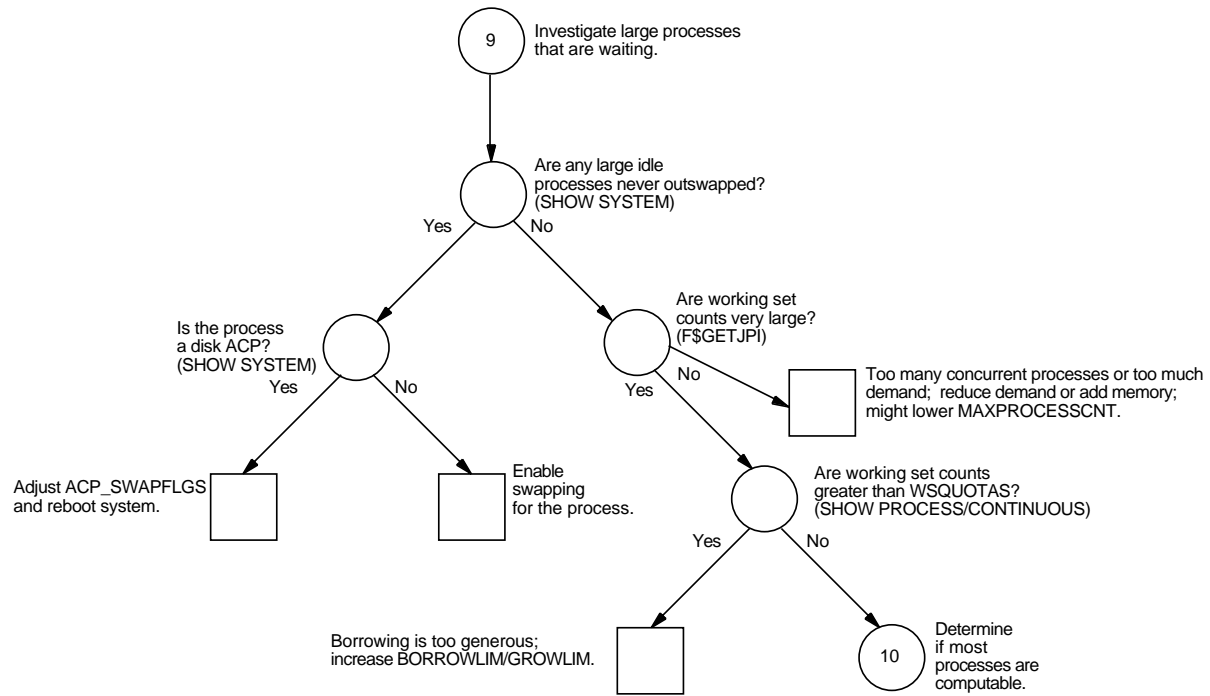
9

Investigate large processes that are waiting.

Are any large idle processes never outswapped? (SHOW SYSTEM)

Yes

No

Is the process a disk ACP? (SHOW SYSTEM)

Yes

No

Adjust ACP_SWAPFLGS and reboot system.

Enable swapping for the process.

Are working set counts very large? (F$GETJPI)

Yes

No

Too many concurrent processes or too much demand; reduce demand or add memory; might lower MAXPROCESSCNT.

Are working set counts greater than WSQUOTAS? (SHOW PROCESS/CONTINUOUS)

Yes

No

Borrowing is too generous; increase BORROWLIM/GROWLIM.

10

Determine if most processes are computable.